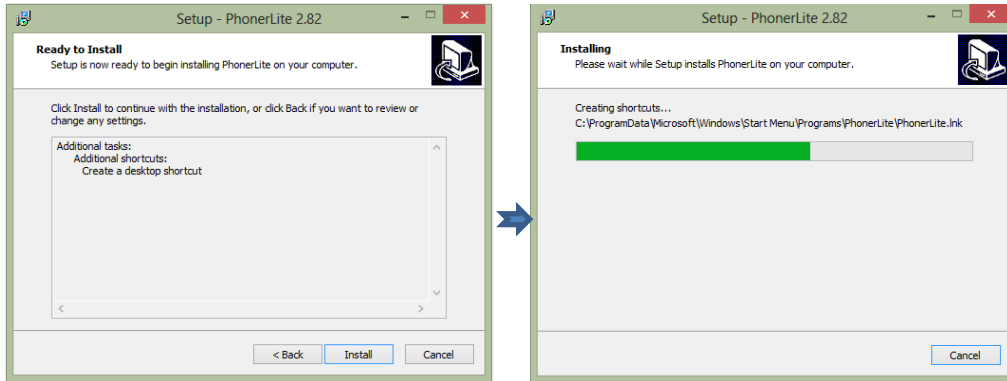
Setup - PhonerLite 2.82

Ready to Install
Setup is now ready to begin installing PhonerLite on your computer.

Click Install to continue with the installation, or click Back if you want to review or change any settings.

Additional tasks:
Additional shortcuts:
Create a desktop shortcut

< Back
Install
Cancel

Setup - PhonerLite 2.82

Installing
Please wait while Setup installs PhonerLite on your computer.

Creating shortcuts...
C:\ProgramData\Microsoft\Windows\Start Menu\Programs\PhonerLite\PhonerLite.lnk

Cancel